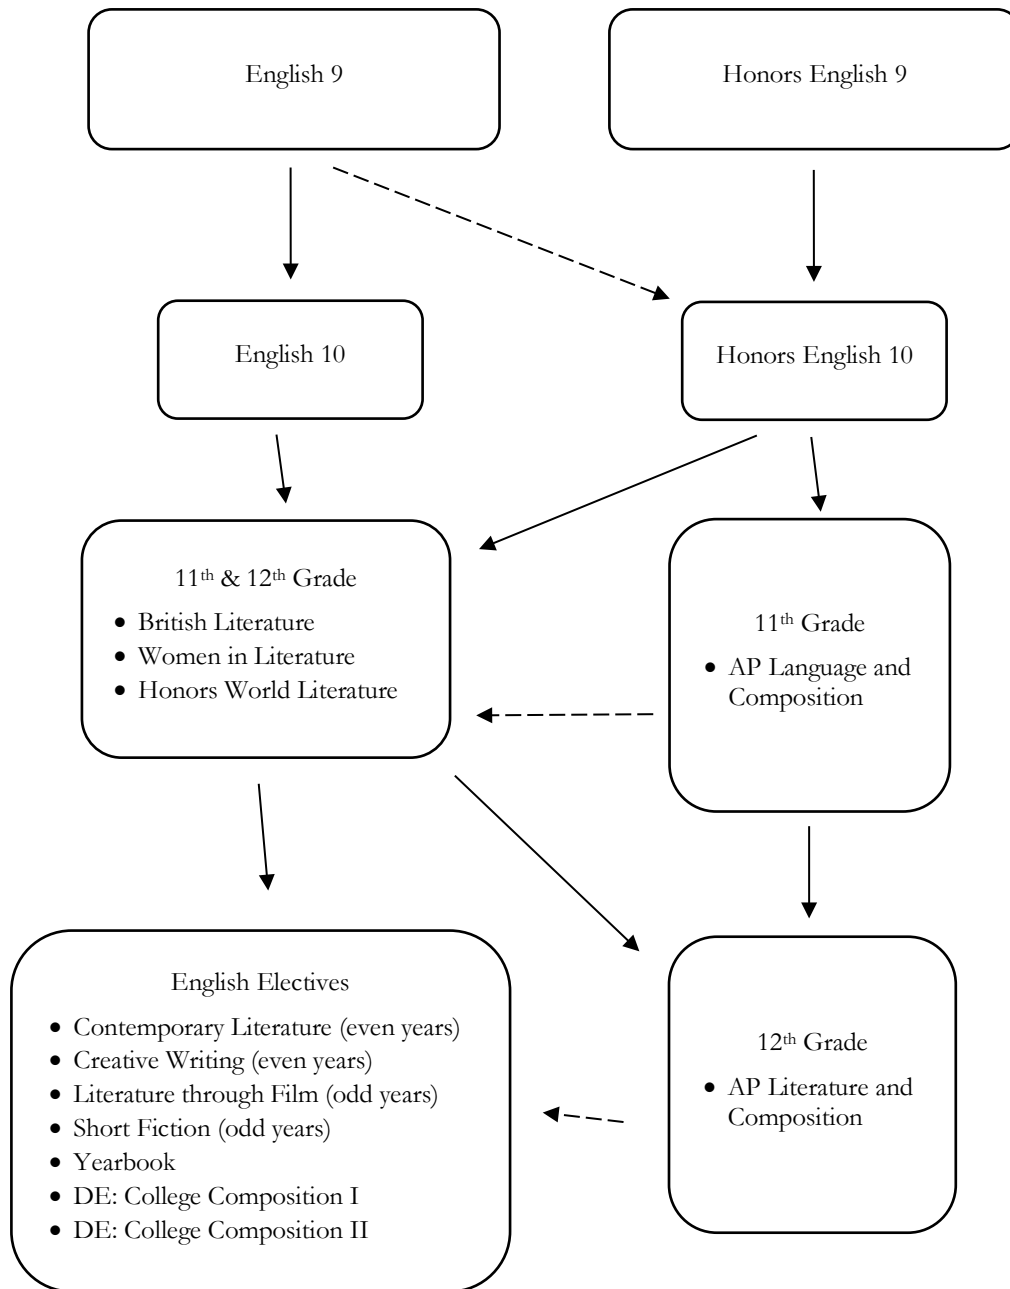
English 9

Honors English 9

English 10

Honors English 10

11th & 12th Grade

- British Literature
- Women in Literature
- Honors World Literature

11th Grade

- AP Language and Composition

English Electives

- Contemporary Literature (even years)
- Creative Writing (even years)
- Literature through Film (odd years)
- Short Fiction (odd years)
- Yearbook
- DE: College Composition I
- DE: College Composition II

12th Grade

- AP Literature and Composition